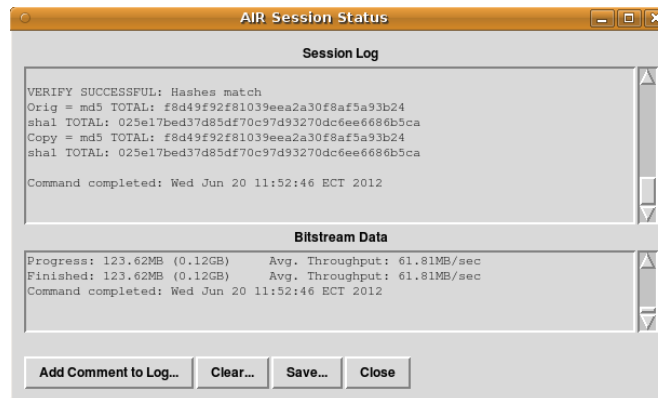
AIR Session Status

Session Log

VERIFY SUCCESSFUL: Hashes match
Orig = md5 TOTAL: f8d49f92f81039eea2a30f8af5a93b24
sha1 TOTAL: 025e17bed37d85df70c97d93270dc6ee6686b5ca
Copy = md5 TOTAL: f8d49f92f81039eea2a30f8af5a93b24
sha1 TOTAL: 025e17bed37d85df70c97d93270dc6ee6686b5ca

Command completed: Wed Jun 20 11:52:46 ECT 2012

Bitstream Data

Progress: 123.62MB (0.12GB) Avg. Throughput: 61.81MB/sec
Finished: 123.62MB (0.12GB) Avg. Throughput: 61.81MB/sec
Command completed: Wed Jun 20 11:52:46 ECT 2012

Add Comment to Log... Clear... Save... Close